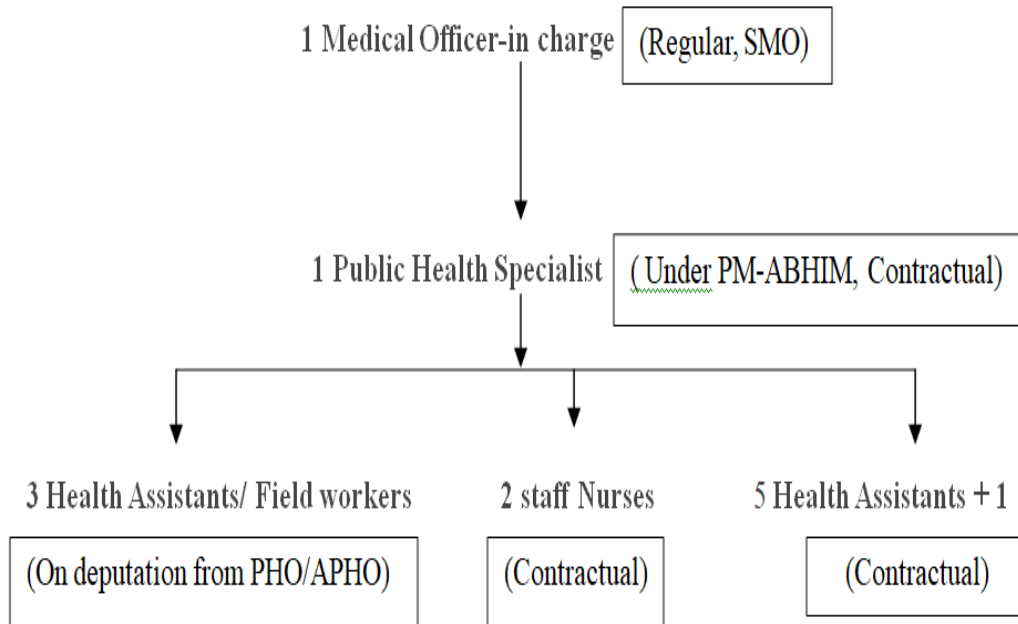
1 Medical Officer-in charge

(Regular, SMO)

1 Public Health Specialist

( Under PM-ABHIM, Contractual)

3 Health Assistants/ Field workers

(On deputation from PHO/APHO)

2 staff Nurses

(Contractual)

5 Health Assistants + 1

(Contractual)